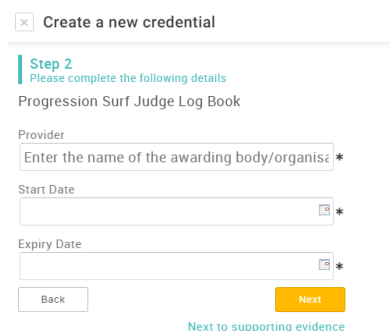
× Create a new credential

Step 2
Please complete the following details

Progression Surf Judge Log Book

Provider
Enter the name of the awarding body/organisa *

Start Date
*

Expiry Date
*

Back

Next

Next to supporting evidence